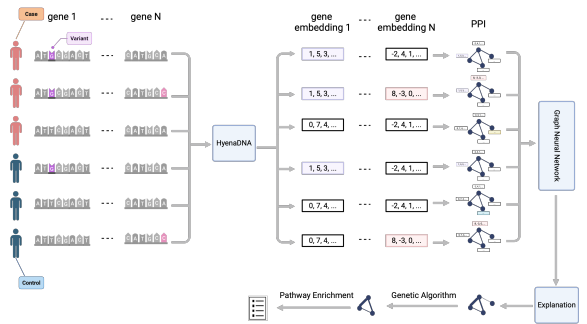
Case

gene 1

...

gene N

Variant

Control

HyenaDNA

gene embedding 1

...

gene embedding N

PPI

1, 5, 3, ...

-2, 4, 1, ...

1, 5, 3, ...

8, -3, 0, ...

0, 7, 4, ...

-2, 4, 1, ...

1, 5, 3, ...

-2, 4, 1, ...

0, 7, 4, ...

-2, 4, 1, ...

0, 7, 4, ...

8, -3, 0, ...

Graph Neural Network

Explanation

Genetic Algorithm

Pathway Enrichment